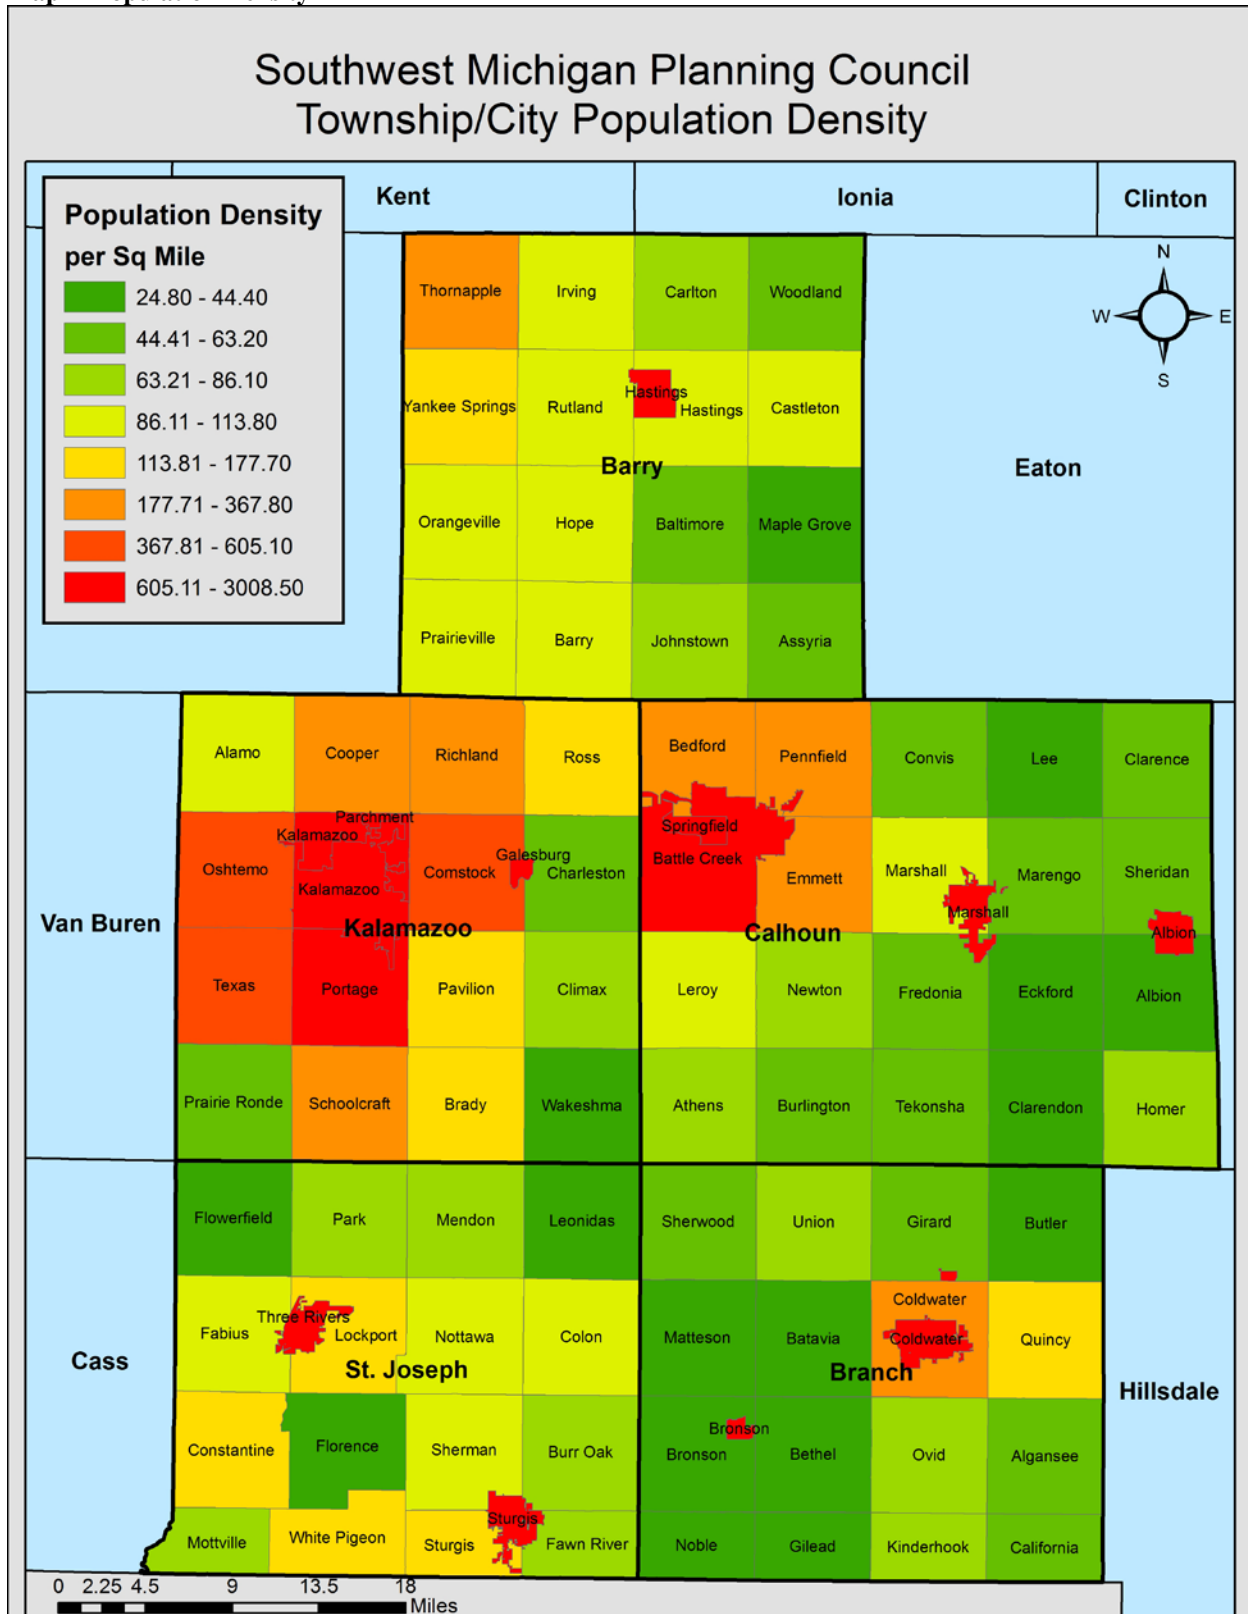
Southwest Michigan Planning Council
Township/City Population Density

Population Density per Sq Mile
24.80 - 44.40
44.41 - 63.20
63.21 - 86.10
86.11 - 113.80
113.81 - 177.70
177.71 - 367.80
367.81 - 605.10
605.11 - 3008.50

Kent
Ionia
Clinton
N
W
E
S
Eaton

Thornapple
Irving
Carlton
Woodland
Yankee Springs
Rutland
Hastings
Hastings
Castleton
Barry
Orangeville
Hope
Baltimore
Maple Grove
Prairieville
Barry
Johnstown
Assyria

Alamo
Cooper
Richland
Ross
Bedford
Pennfield
Convis
Lee
Clarence
Parchment
Kalamazoo
Oshtemo
Kalamazoo
Comstock
Galesburg
Charleston
Springfield
Battle Creek
Emmett
Marshall
Marshall
Marengo
Sheridan
Albion
Van Buren
Kalamazoo
Calhoun
Texas
Portage
Pavilion
Climax
Leroy
Newton
Fredonia
Eckford
Albion
Prairie Ronde
Schoolcraft
Brady
Wakeshma
Athens
Burlington
Tekonsha
Clarendon
Homer

Flowerfield
Park
Mendon
Leonidas
Sherwood
Union
Girard
Butler
Fabius
Three Rivers
Lockport
Nottawa
Colon
Matteson
Batavia
Coldwater
Coldwater
Quincy
Cass
St. Joseph
Branch
Hillsdale
Constantine
Florence
Sherman
Burr Oak
Bronson
Bronson
Bethel
Ovid
Algansee
Mottville
White Pigeon
Sturgis
Sturgis
Fawn River
Noble
Gilead
Kinderhook
California

0 2.25 4.5 9 13.5 18
Miles